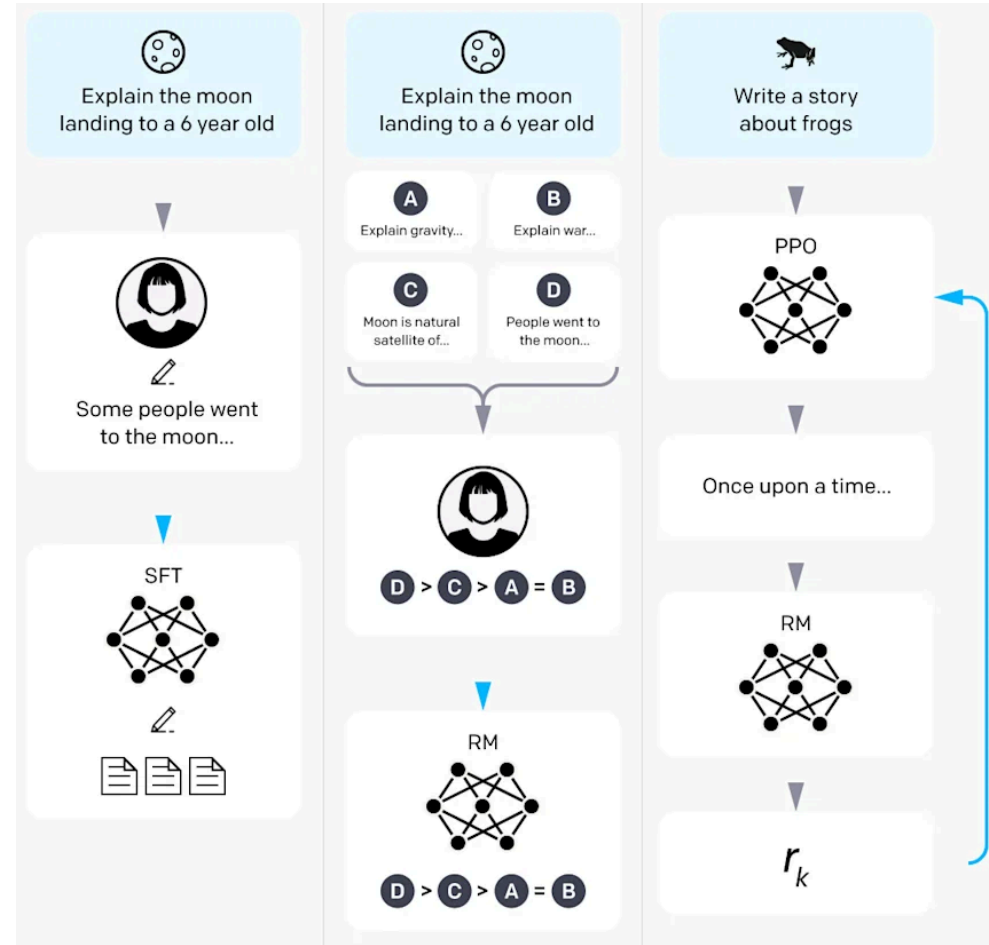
Explain the moon landing to a 6 year old

Some people went to the moon...

SFT

Explain the moon landing to a 6 year old

A
Explain gravity...

B
Explain war...

C
Moon is natural satellite of...

D
People went to the moon...

D > C > A = B

RM

D > C > A = B

Write a story about frogs

PPO

Once upon a time...

RM

$r_k$